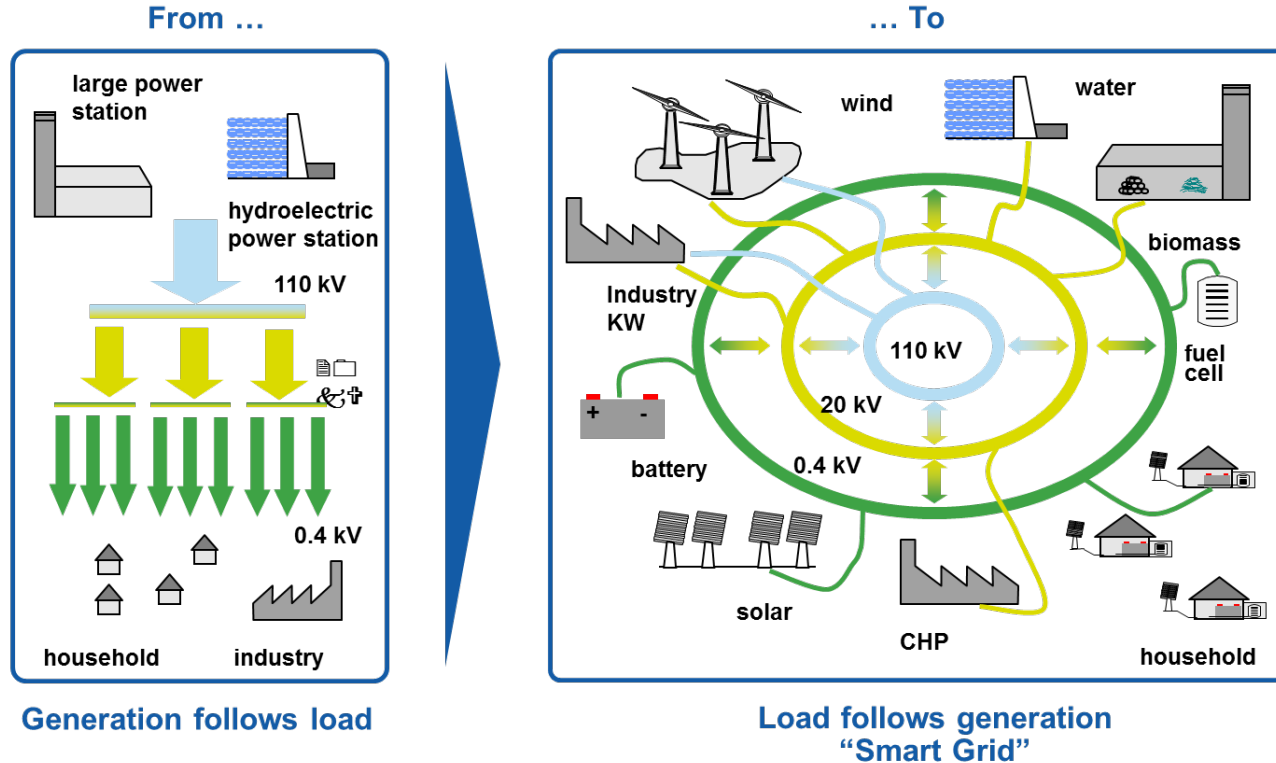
From …

large power station

hydroelectric power station

110 kV

0.4 kV

household

industry

Generation follows load

… To

wind

water

biomass

Industry KW

fuel cell

110 kV

20 kV

0.4 kV

battery

+

-

solar

CHP

household

Load follows generation
“Smart Grid”